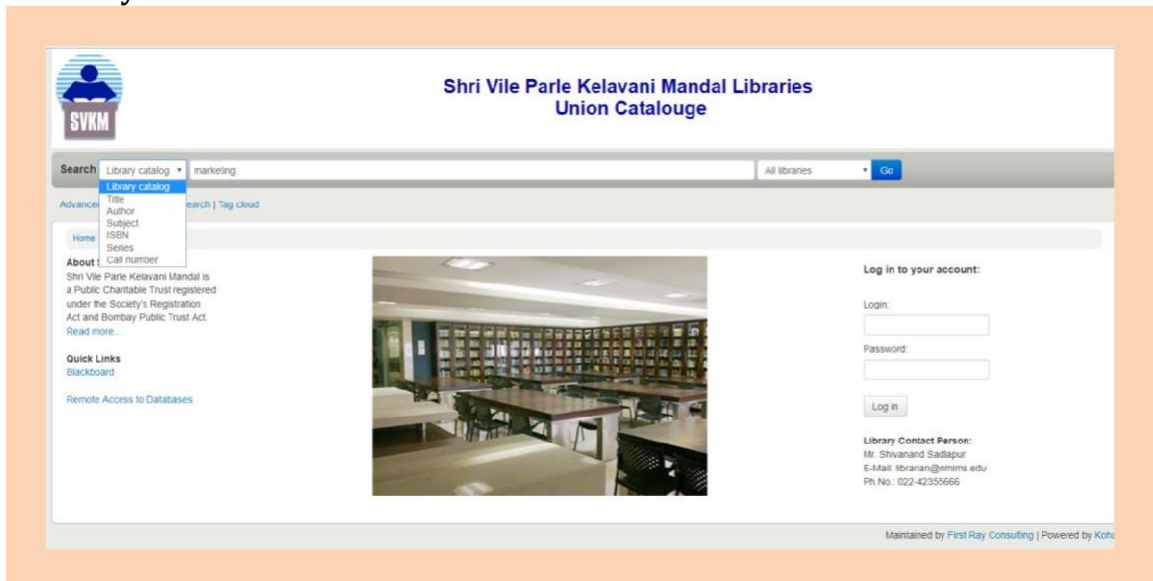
SVKM

Shri Vile Parle Kelavani Mandal Libraries
Union Catalouge

Search Library catalog ▾ marketing All libraries ▾ Go

Library catalog
Title
Author
Subject
ISBN
Series
Call number

Advance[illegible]earch | Tag cloud

Home

About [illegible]
Shri Vile Parle Kelavani Mandal is a Public Charitable Trust registered under the Society's Registration Act and Bombay Public Trust Act.
Read more...

Quick Links
Blackboard

Remote Access to Databases

Log in to your account:

Login:

Password:

Log in

Library Contact Person:
Mr. Shivanand Sadlapur
E-Mail: librarian@nmims.edu
Ph.No.: 022-42355666

Maintained by First Ray Consulting | Powered by Koh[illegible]